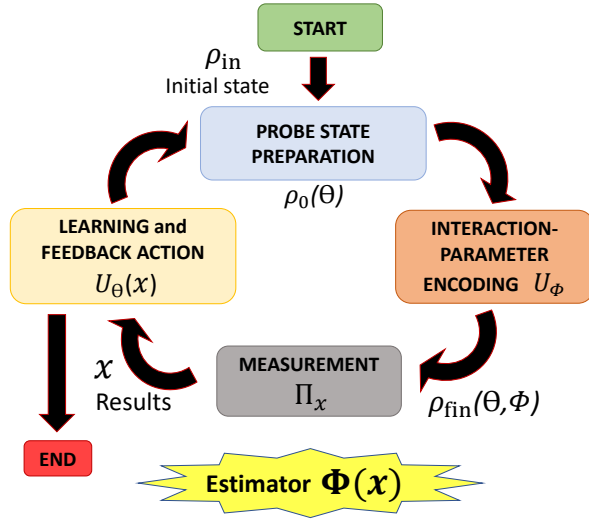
START

$\rho_{\text{in}}$
Initial state

PROBE STATE PREPARATION

$\rho_0(\Theta)$

LEARNING and FEEDBACK ACTION
$U_\Theta(x)$

INTERACTION-PARAMETER ENCODING $U_\Phi$

$x$
Results

MEASUREMENT
$\Pi_x$

$\rho_{\text{fin}}(\Theta, \Phi)$

END

Estimator $\Phi(x)$